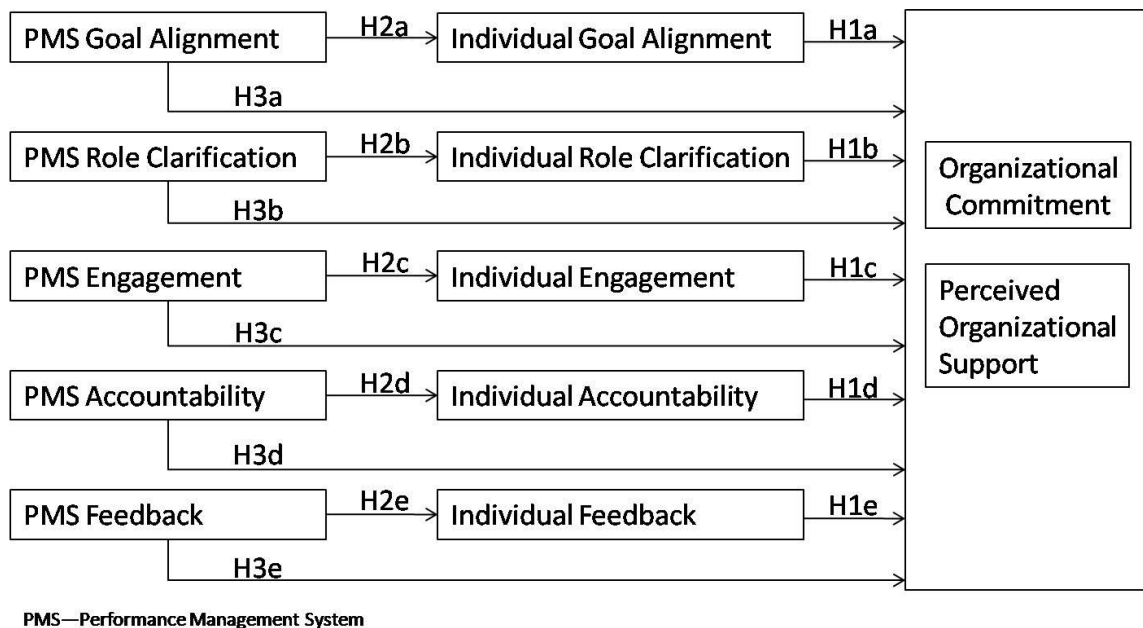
PMS Goal Alignment
H2a
Individual Goal Alignment
H1a
H3a

PMS Role Clarification
H2b
Individual Role Clarification
H1b
H3b

PMS Engagement
H2c
Individual Engagement
H1c
H3c

PMS Accountability
H2d
Individual Accountability
H1d
H3d

PMS Feedback
H2e
Individual Feedback
H1e
H3e

Organizational Commitment

Perceived Organizational Support

PMS—Performance Management System